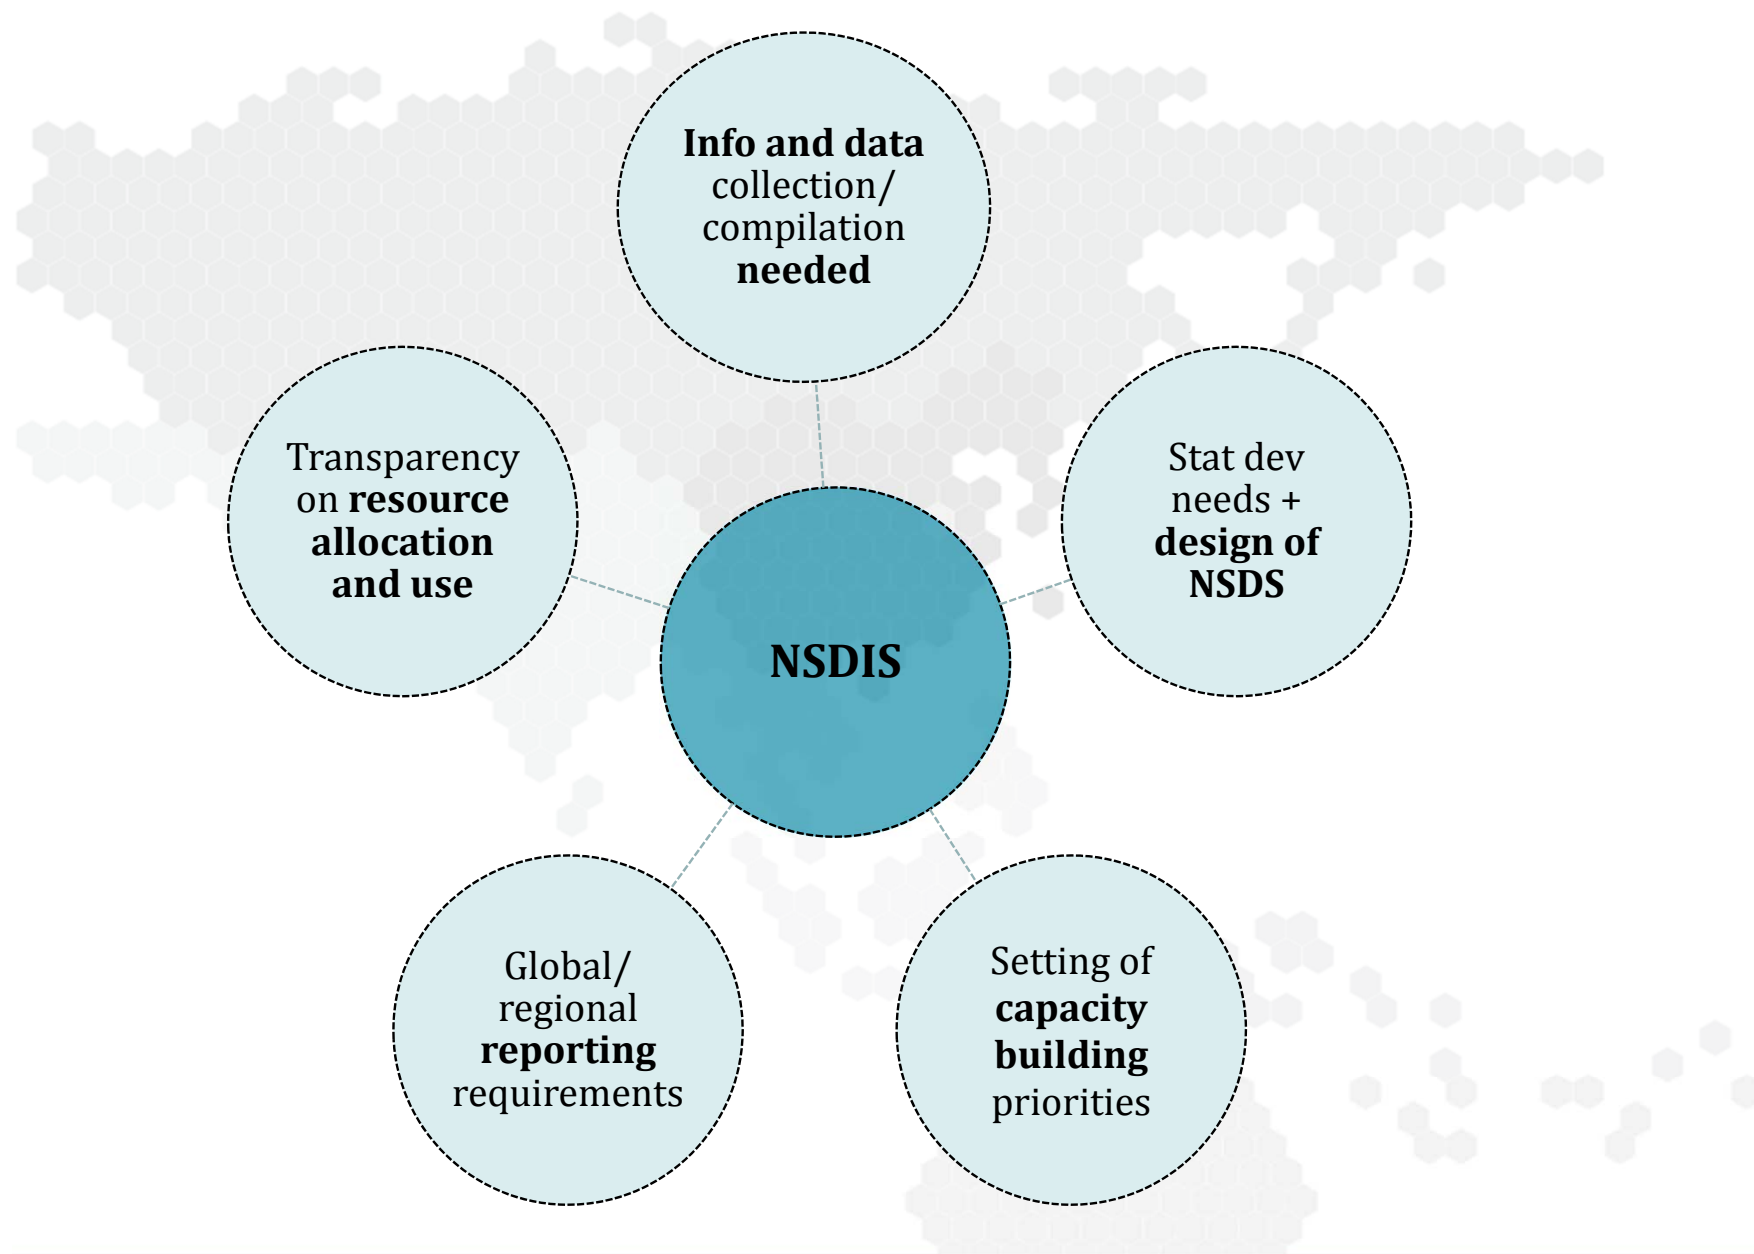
Info and data collection/ compilation needed

Transparency on resource allocation and use

NSDIS

Stat dev needs + design of NSDS

Global/ regional reporting requirements

Setting of capacity building priorities